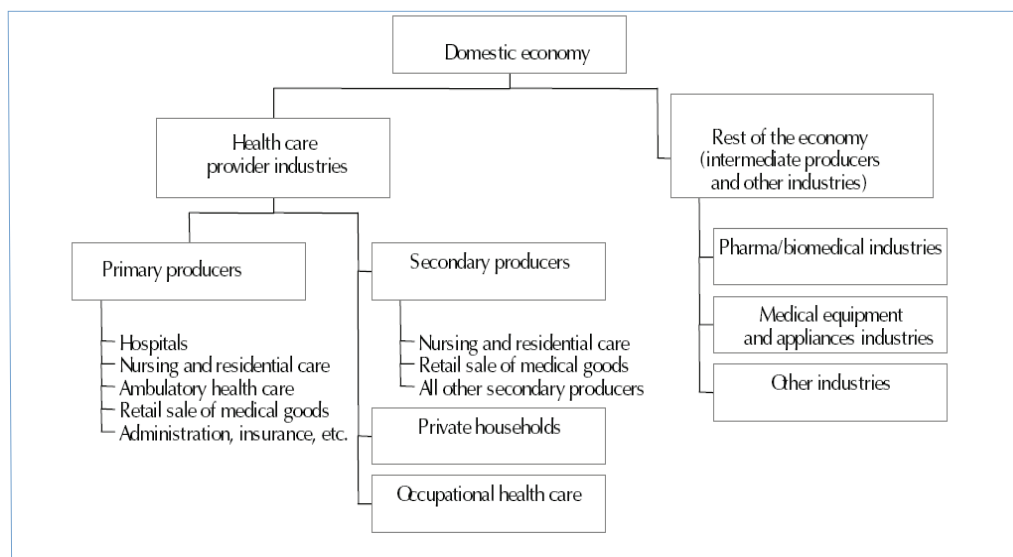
Domestic economy

Health care provider industries

Rest of the economy (intermediate producers and other industries)

Primary producers

Hospitals
Nursing and residential care
Ambulatory health care
Retail sale of medical goods
Administration, insurance, etc.

Secondary producers

Nursing and residential care
Retail sale of medical goods
All other secondary producers

Private households

Occupational health care

Pharma/biomedical industries

Medical equipment and appliances industries

Other industries